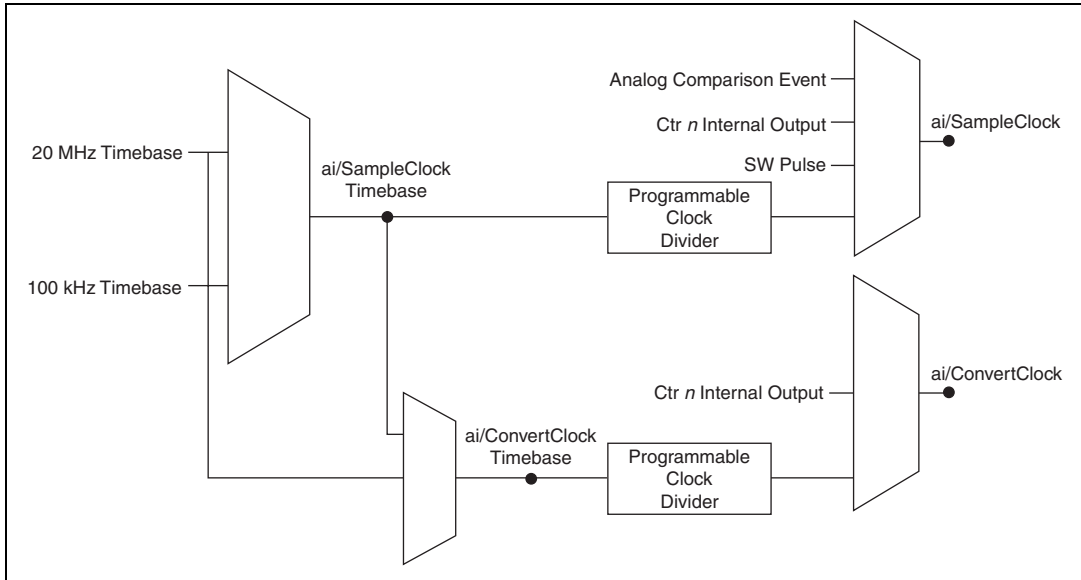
20 MHz Timebase

100 kHz Timebase

ai/SampleClock Timebase

Analog Comparison Event

Ctr *n* Internal Output

SW Pulse

Programmable Clock Divider

ai/SampleClock

ai/ConvertClock Timebase

Programmable Clock Divider

Ctr *n* Internal Output

ai/ConvertClock